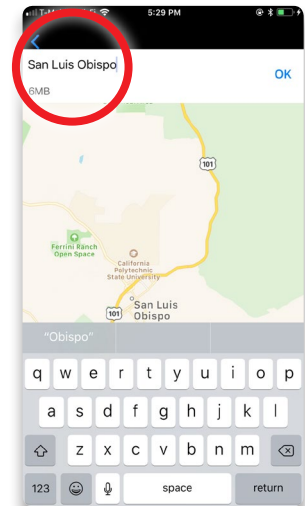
T-M
5:29 PM
San Luis Obispo
OK
6MB
101
Ferrini Ranch Open Space
California Polytechnic State University
San Luis Obispo
101
"Obispo"
q w e r t y u i o p
a s d f g h j k l
z x c v b n m
123
space
return